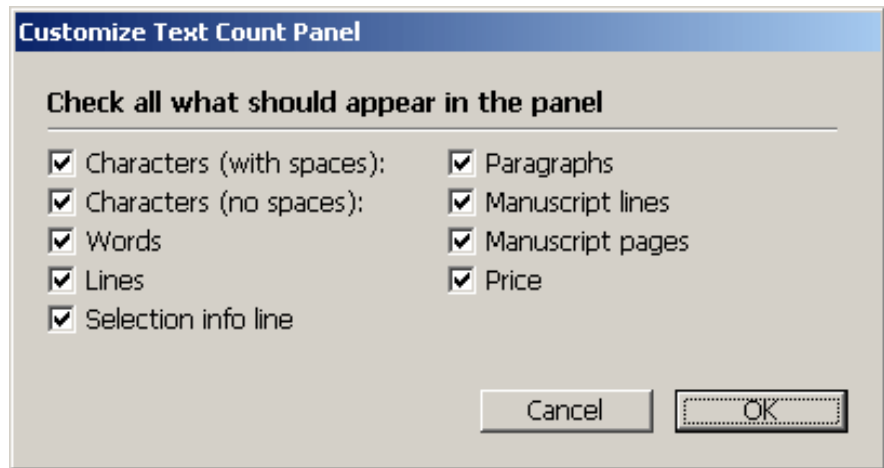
Customize Text Count Panel

Check all what should appear in the panel

☑ Characters (with spaces):
☑ Characters (no spaces):
☑ Words
☑ Lines
☑ Selection info line

☑ Paragraphs
☑ Manuscript lines
☑ Manuscript pages
☑ Price

Cancel
OK